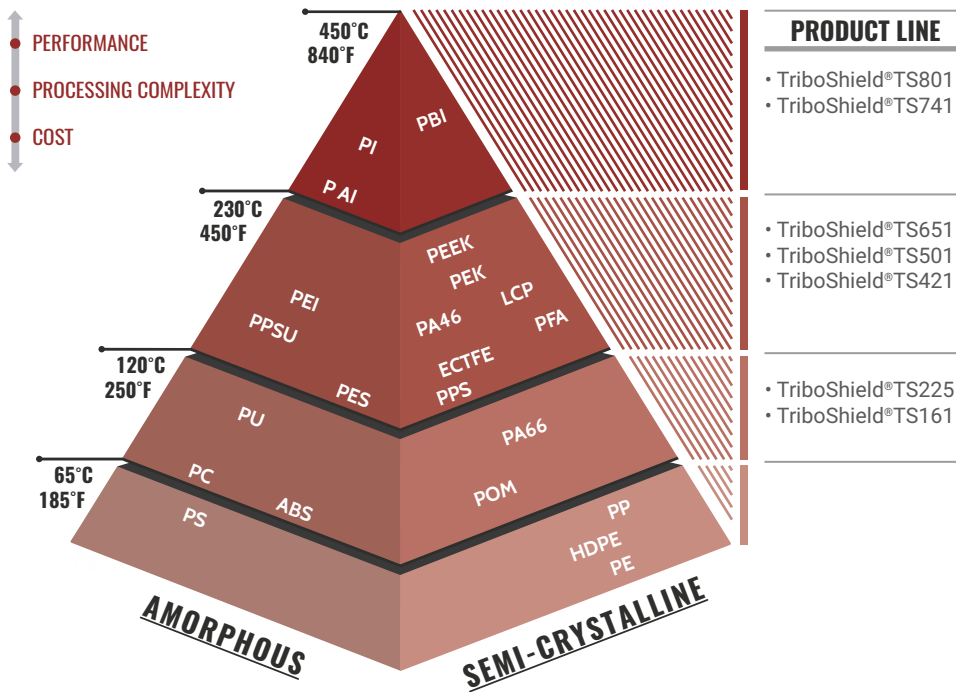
PERFORMANCE
PROCESSING COMPLEXITY
COST

450°C
840°F

PI
PBI
P AI

230°C
450°F

PEEK
PEK
LCP
PEI
PPSU
PA46
PFA
ECTFE
PPS
PES

120°C
250°F

PU
PA66

65°C
185°F

PC
ABS
POM
PS
PP
HDPE
PE

AMORPHOUS
SEMI-CRYSTALLINE

PRODUCT LINE
• TriboShield®TS801
• TriboShield®TS741

• TriboShield®TS651
• TriboShield®TS501
• TriboShield®TS421

• TriboShield®TS225
• TriboShield®TS161